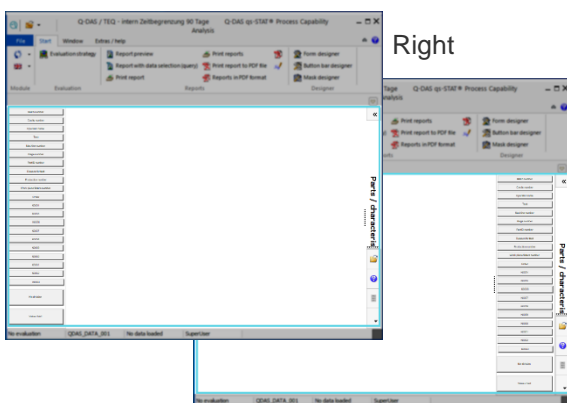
Q-DAS / TEQ - intern Zeitbegrenzung 90 Tage   Q-DAS qs-STAT® Process Capability Analysis

File   Start   Window   Extras / Help

Evaluation strategy   Report preview   Report with data selection (query)   Print report   Print reports   Print report to PDF file   Reports in PDF format   Form designer   Button bar designer   Mask designer

Module   Evaluation   Reports   Designer

Parts / characteristics

No evaluation   QDAS_DATA_001   No data loaded   SuperUser

Right

Tage   Q-DAS qs-STAT® Process Capability Analysis

Print reports   Print report to PDF file   Reports in PDF format   Form designer   Button bar designer   Mask designer

Designer

Parts / characteristics

No evaluation   QDAS_DATA_001   No data loaded   SuperUser